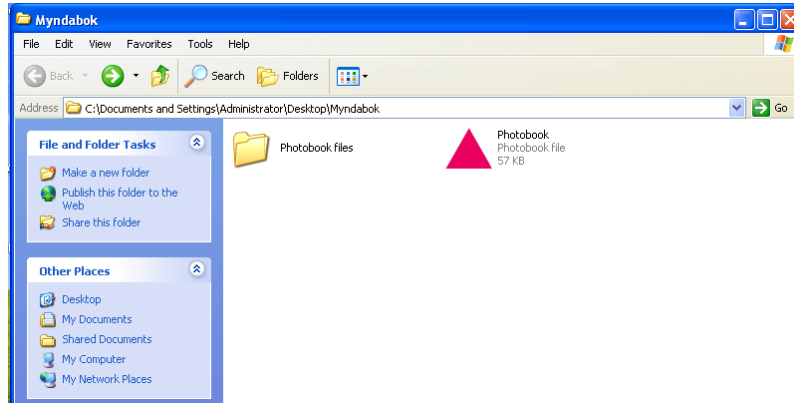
Myndabok

File Edit View Favorites Tools Help

Back Search Folders

Address C:\Documents and Settings\Administrator\Desktop\Myndabok Go

File and Folder Tasks

Make a new folder
Publish this folder to the Web
Share this folder

Other Places

Desktop
My Documents
Shared Documents
My Computer
My Network Places

Photobook files

Photobook
Photobook file
57 KB